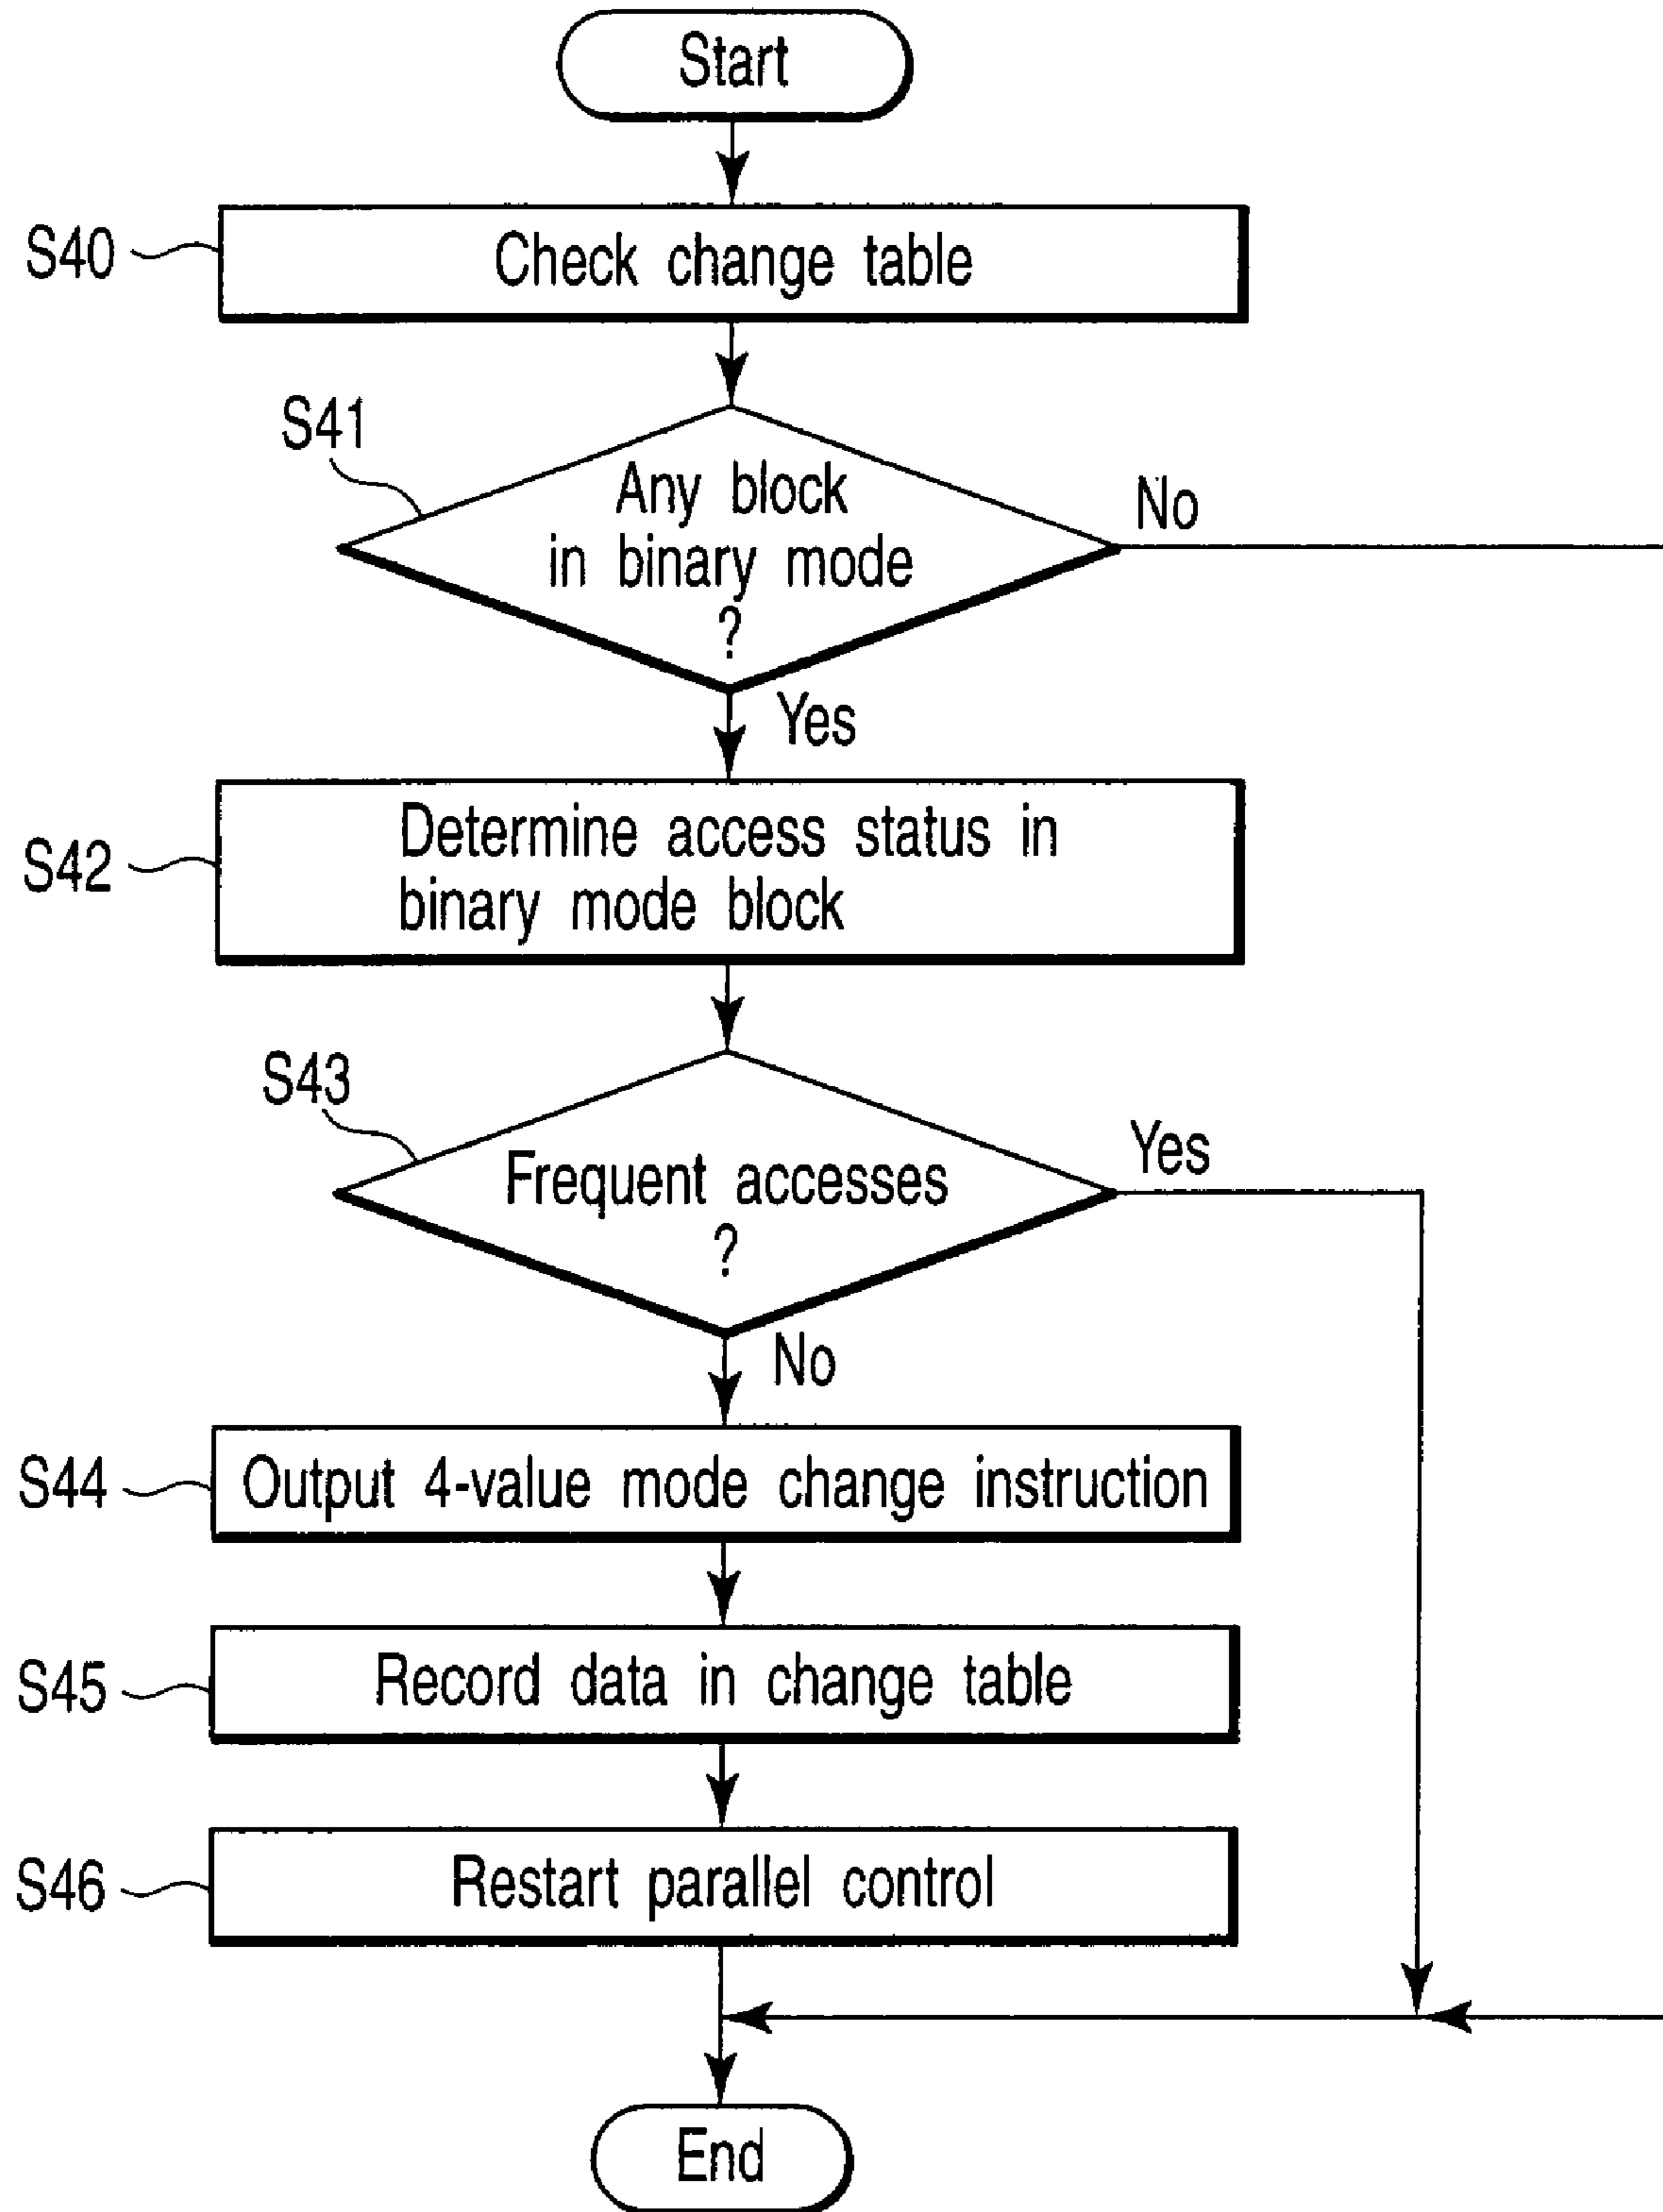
Start

S40 Check change table

S41 Any block in binary mode ?

No

Yes

S42 Determine access status in binary mode block

S43 Frequent accesses ?

Yes

No

S44 Output 4-value mode change instruction

S45 Record data in change table

S46 Restart parallel control

End